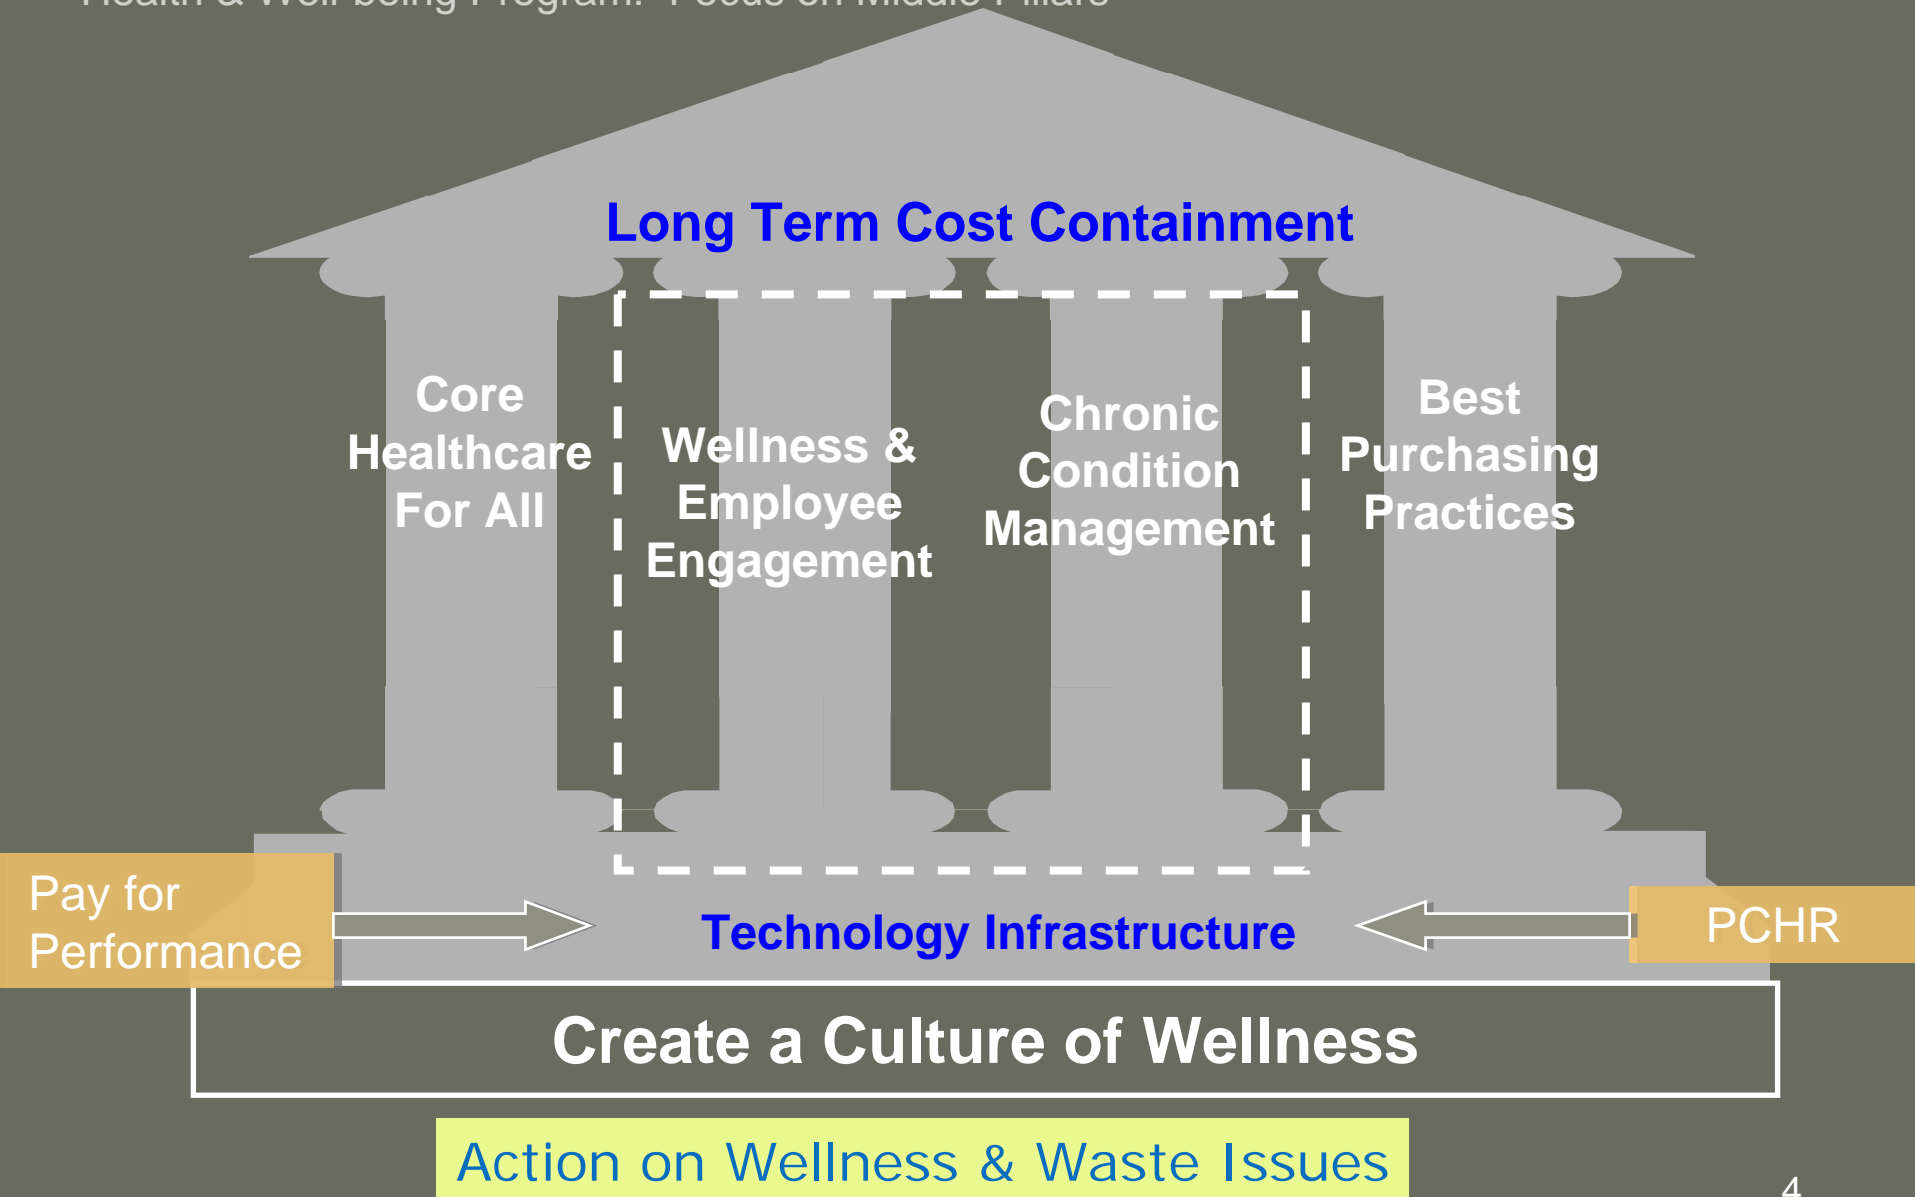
Health & Well-being Program: Focus on Middle Pillars

Long Term Cost Containment

Core Healthcare For All

Wellness & Employee Engagement

Chronic Condition Management

Best Purchasing Practices

Pay for Performance

Technology Infrastructure

PCHR

Create a Culture of Wellness

Action on Wellness & Waste Issues

4